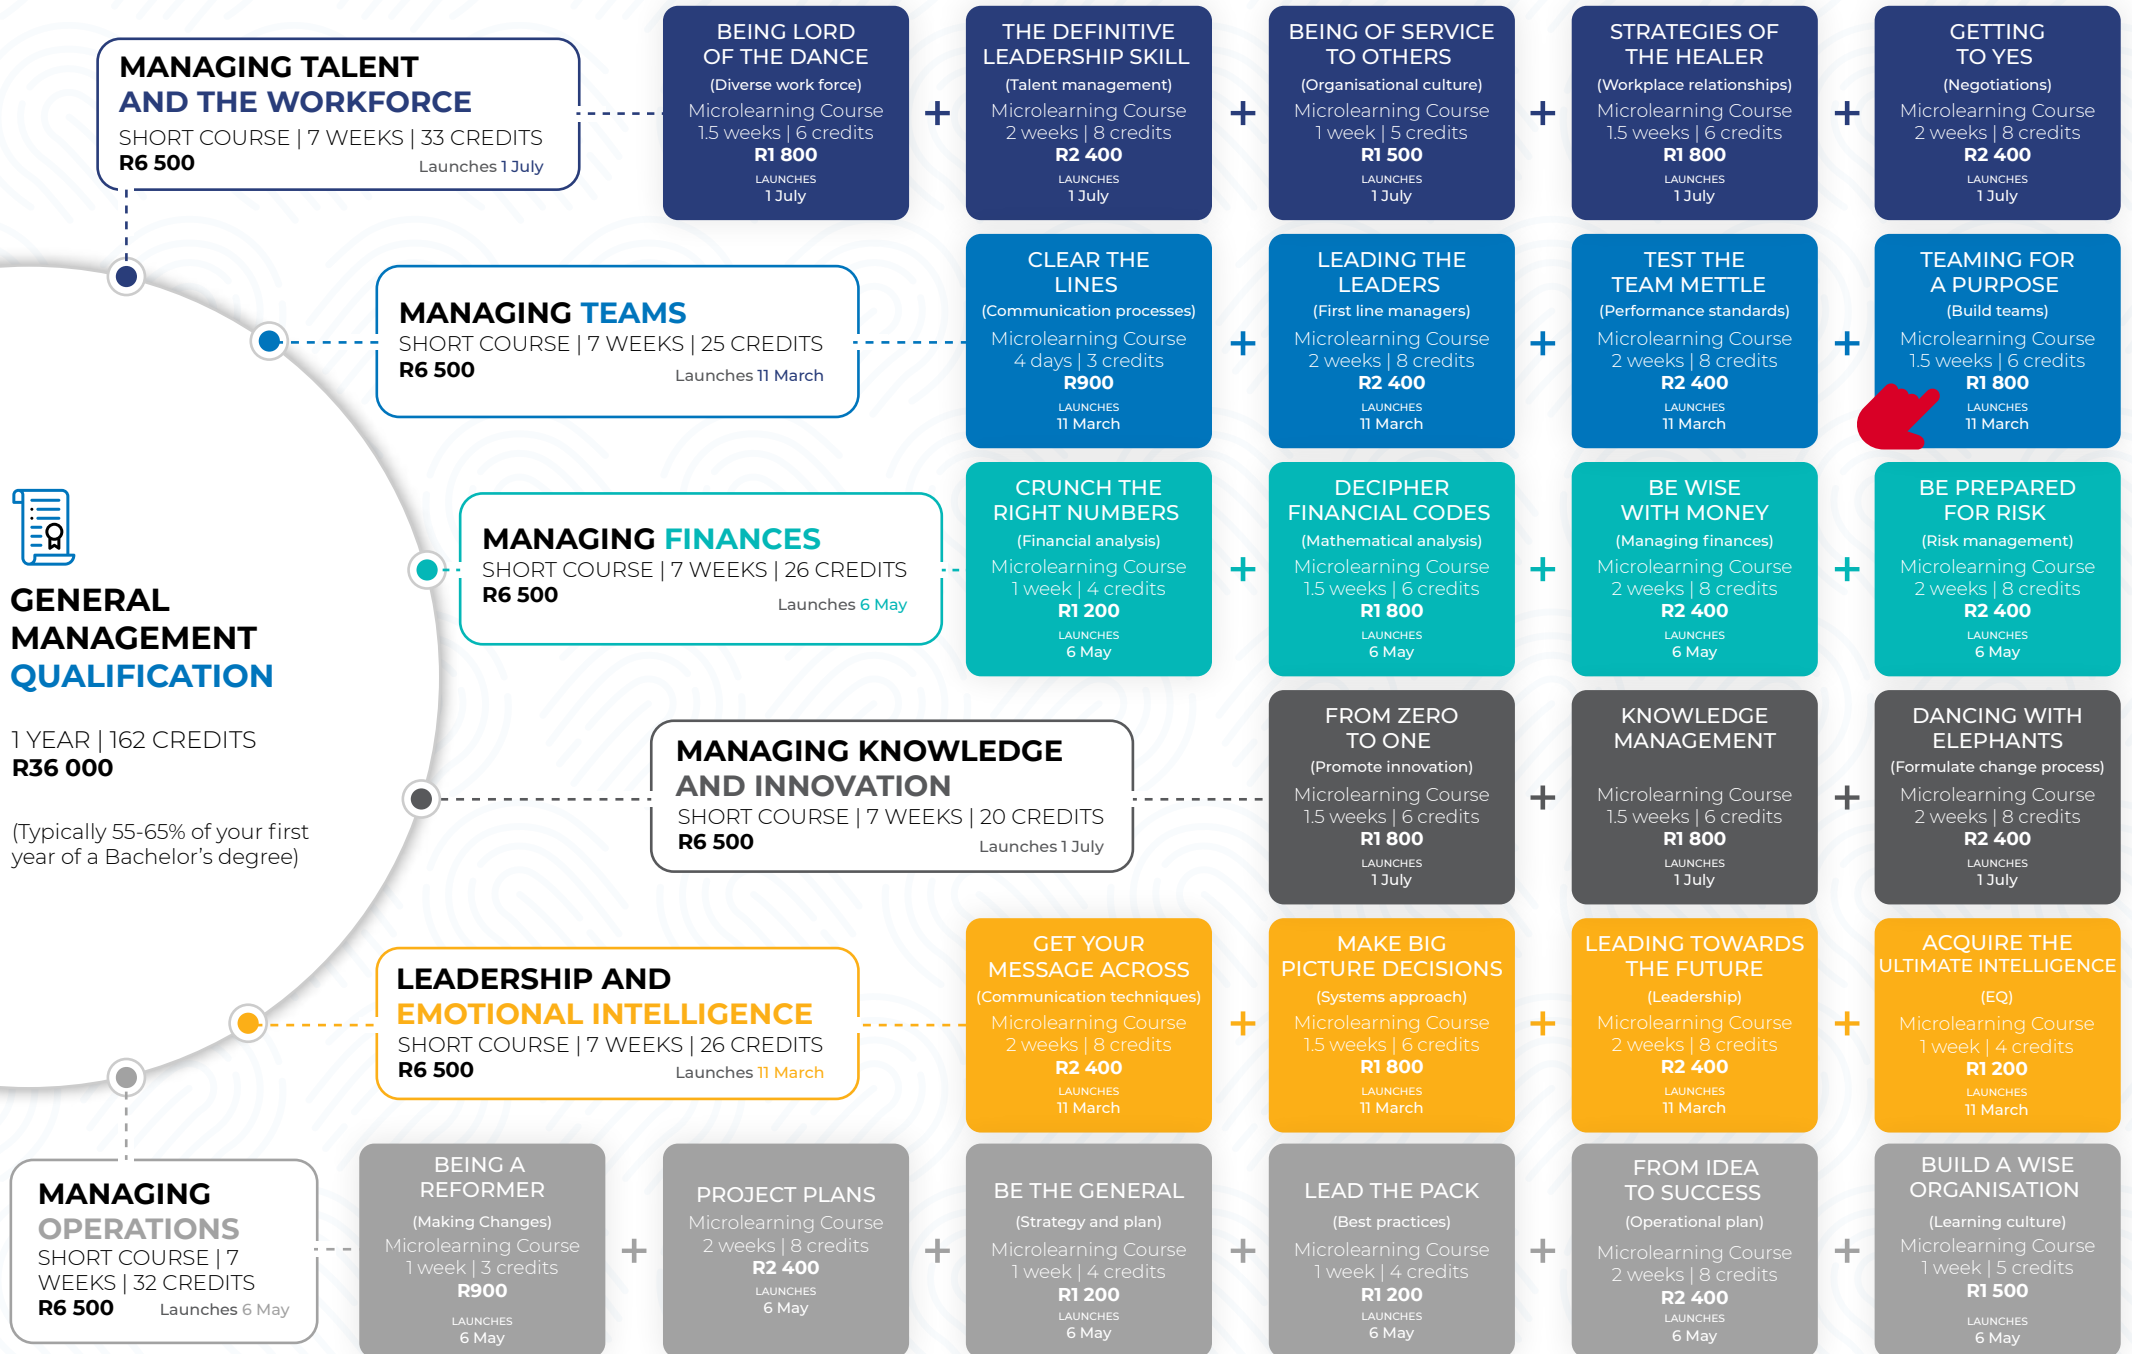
GENERAL MANAGEMENT QUALIFICATION

1 YEAR | 162 CREDITS
R36 000

(Typically 55-65% of your first year of a Bachelor's degree)

MANAGING TALENT AND THE WORKFORCE
SHORT COURSE | 7 WEEKS | 33 CREDITS
R6 500
Launches 1 July

BEING LORD OF THE DANCE
(Diverse work force)
Microlearning Course
1.5 weeks | 6 credits
R1 800
LAUNCHES
1 July

+

THE DEFINITIVE LEADERSHIP SKILL
(Talent management)
Microlearning Course
2 weeks | 8 credits
R2 400
LAUNCHES
1 July

+

BEING OF SERVICE TO OTHERS
(Organisational culture)
Microlearning Course
1 week | 5 credits
R1 500
LAUNCHES
1 July

+

STRATEGIES OF THE HEALER
(Workplace relationships)
Microlearning Course
1.5 weeks | 6 credits
R1 800
LAUNCHES
1 July

+

GETTING TO YES
(Negotiations)
Microlearning Course
2 weeks | 8 credits
R2 400
LAUNCHES
1 July

MANAGING TEAMS
SHORT COURSE | 7 WEEKS | 25 CREDITS
R6 500
Launches 11 March

CLEAR THE LINES
(Communication processes)
Microlearning Course
4 days | 3 credits
R900
LAUNCHES
11 March

+

LEADING THE LEADERS
(First line managers)
Microlearning Course
2 weeks | 8 credits
R2 400
LAUNCHES
11 March

+

TEST THE TEAM METTLE
(Performance standards)
Microlearning Course
2 weeks | 8 credits
R2 400
LAUNCHES
11 March

+

TEAMING FOR A PURPOSE
(Build teams)
Microlearning Course
1.5 weeks | 6 credits
R1 800
LAUNCHES
11 March

MANAGING FINANCES
SHORT COURSE | 7 WEEKS | 26 CREDITS
R6 500
Launches 6 May

CRUNCH THE RIGHT NUMBERS
(Financial analysis)
Microlearning Course
1 week | 4 credits
R1 200
LAUNCHES
6 May

+

DECIPHER FINANCIAL CODES
(Mathematical analysis)
Microlearning Course
1.5 weeks | 6 credits
R1 800
LAUNCHES
6 May

+

BE WISE WITH MONEY
(Managing finances)
Microlearning Course
2 weeks | 8 credits
R2 400
LAUNCHES
6 May

+

BE PREPARED FOR RISK
(Risk management)
Microlearning Course
2 weeks | 8 credits
R2 400
LAUNCHES
6 May

MANAGING KNOWLEDGE AND INNOVATION
SHORT COURSE | 7 WEEKS | 20 CREDITS
R6 500
Launches 1 July

FROM ZERO TO ONE
(Promote innovation)
Microlearning Course
1.5 weeks | 6 credits
R1 800
LAUNCHES
1 July

+

KNOWLEDGE MANAGEMENT
Microlearning Course
1.5 weeks | 6 credits
R1 800
LAUNCHES
1 July

+

DANCING WITH ELEPHANTS
(Formulate change process)
Microlearning Course
2 weeks | 8 credits
R2 400
LAUNCHES
1 July

LEADERSHIP AND EMOTIONAL INTELLIGENCE
SHORT COURSE | 7 WEEKS | 26 CREDITS
R6 500
Launches 11 March

GET YOUR MESSAGE ACROSS
(Communication techniques)
Microlearning Course
2 weeks | 8 credits
R2 400
LAUNCHES
11 March

+

MAKE BIG PICTURE DECISIONS
(Systems approach)
Microlearning Course
1.5 weeks | 6 credits
R1 800
LAUNCHES
11 March

+

LEADING TOWARDS THE FUTURE
(Leadership)
Microlearning Course
2 weeks | 8 credits
R2 400
LAUNCHES
11 March

+

ACQUIRE THE ULTIMATE INTELLIGENCE
(EQ)
Microlearning Course
1 week | 4 credits
R1 200
LAUNCHES
11 March

MANAGING OPERATIONS
SHORT COURSE | 7 WEEKS | 32 CREDITS
R6 500
Launches 6 May

BEING A REFORMER
(Making Changes)
Microlearning Course
1 week | 3 credits
R900
LAUNCHES
6 May

+

PROJECT PLANS
Microlearning Course
2 weeks | 8 credits
R2 400
LAUNCHES
6 May

+

BE THE GENERAL
(Strategy and plan)
Microlearning Course
1 week | 4 credits
R1 200
LAUNCHES
6 May

+

LEAD THE PACK
(Best practices)
Microlearning Course
1 week | 4 credits
R1 200
LAUNCHES
6 May

+

FROM IDEA TO SUCCESS
(Operational plan)
Microlearning Course
2 weeks | 8 credits
R2 400
LAUNCHES
6 May

+

BUILD A WISE ORGANISATION
(Learning culture)
Microlearning Course
1 week | 5 credits
R1 500
LAUNCHES
6 May